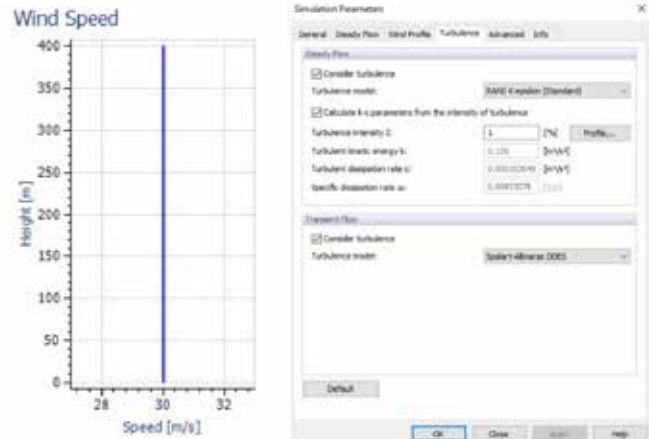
Wind Speed

400
350
300
250
200
150
100
50
0

Height [m]

28
30
32

Speed [m/s]

Simulation Parameters

×

General | Steady Flow | Wind Profile | Turbulence | Advanced | Info

Steady Flow

☑ Consider turbulence

Turbulence model: RANS K-epsilon (Standard)

☑ Calculate k-ε parameters from the intensity of turbulence

Turbulence intensity I: 1 [%] Profile...

Turbulent kinetic energy k: 0.135 [m²/s²]

Turbulent dissipation rate ε: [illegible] [m²/s³]

Specific dissipation rate ω: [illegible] [1/s]

Transient Flow

☑ Consider turbulence

Turbulence model: Spalart-Allmaras DDES

Default

OK | Close | Apply | Help